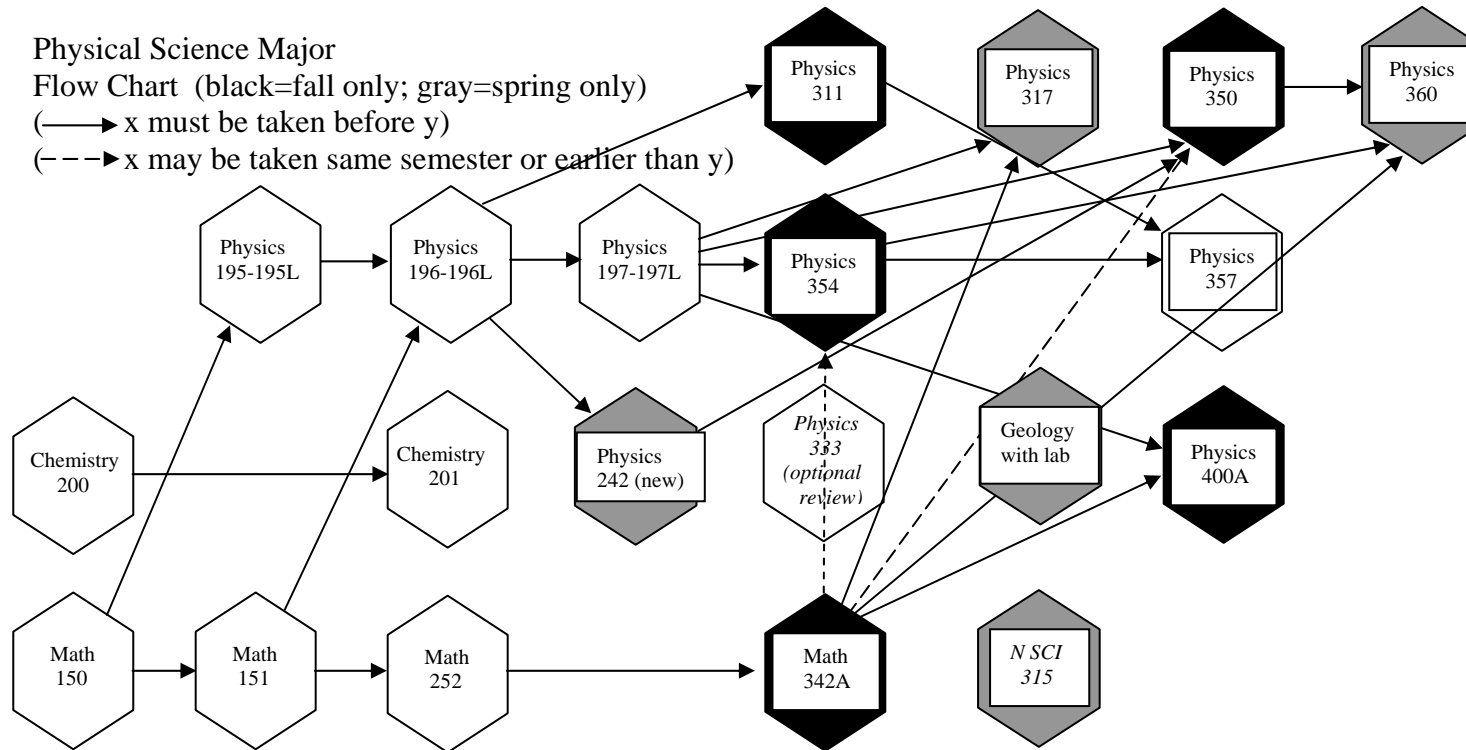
Physical Science Major
Flow Chart (black=fall only; gray=spring only)
(→ x must be taken before y)
(- - -→ x may be taken same semester or earlier than y)

Physics 311

Physics 317

Physics 350

Physics 360

Physics 195-195L

Physics 196-196L

Physics 197-197L

Physics 354

Physics 357

Chemistry 200

Chemistry 201

Physics 242 (new)

Physics 333 (optional review)

Geology with lab

Physics 400A

Math 150

Math 151

Math 252

Math 342A

N SCI 315